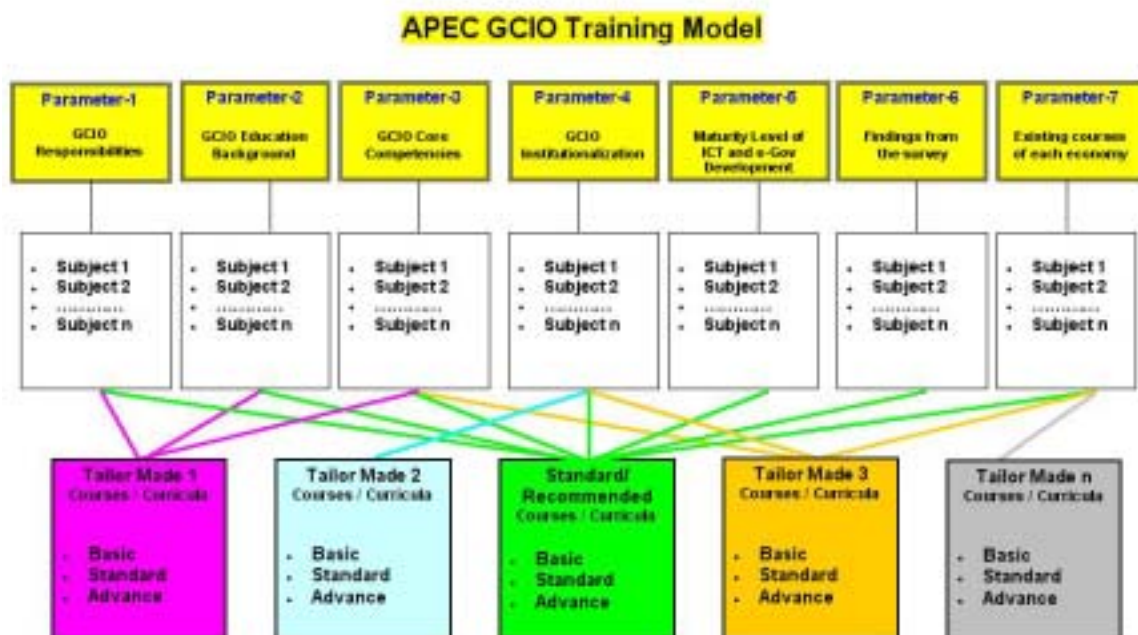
APEC GCIO Training Model

Parameter-1
GCIO Responsibilities

Parameter-2
GCIO Education Background

Parameter-3
GCIO Core Competencies

Parameter-4
GCIO Institutionalization

Parameter-5
Maturity Level of ICT and e-Gov Development

Parameter-6
Findings from the survey

Parameter-7
Existing courses of each economy

- Subject 1
- Subject 2
- ...........
- Subject n

- Subject 1
- Subject 2
- ...........
- Subject n

- Subject 1
- Subject 2
- ...........
- Subject n

- Subject 1
- Subject 2
- ...........
- Subject n

- Subject 1
- Subject 2
- ...........
- Subject n

- Subject 1
- Subject 2
- ...........
- Subject n

- Subject 1
- Subject 2
- ...........
- Subject n

Tailor Made 1
Courses / Curricula
- Basic
- Standard
- Advance

Tailor Made 2
Courses / Curricula
- Basic
- Standard
- Advance

Standard/ Recommended
Courses / Curricula
- Basic
- Standard
- Advance

Tailor Made 3
Courses / Curricula
- Basic
- Standard
- Advance

Tailor Made n
Courses / Curricula
- Basic
- Standard
- Advance